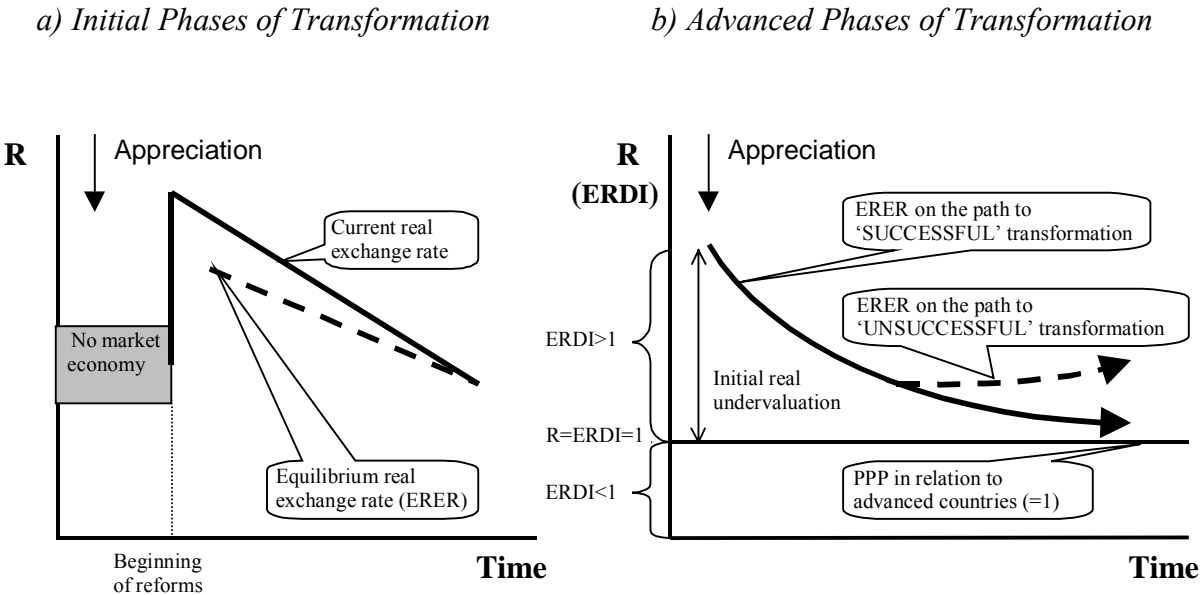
a) Initial Phases of Transformation

b) Advanced Phases of Transformation

R

Appreciation

Current real exchange rate

No market economy

Equilibrium real exchange rate (ERER)

Beginning of reforms

Time

R (ERDI)

Appreciation

ERER on the path to 'SUCCESSFUL' transformation

ERER on the path to 'UNSUCCESSFUL' transformation

ERDI>1

Initial real undervaluation

R=ERDI=1

ERDI<1

PPP in relation to advanced countries (=1)

Time